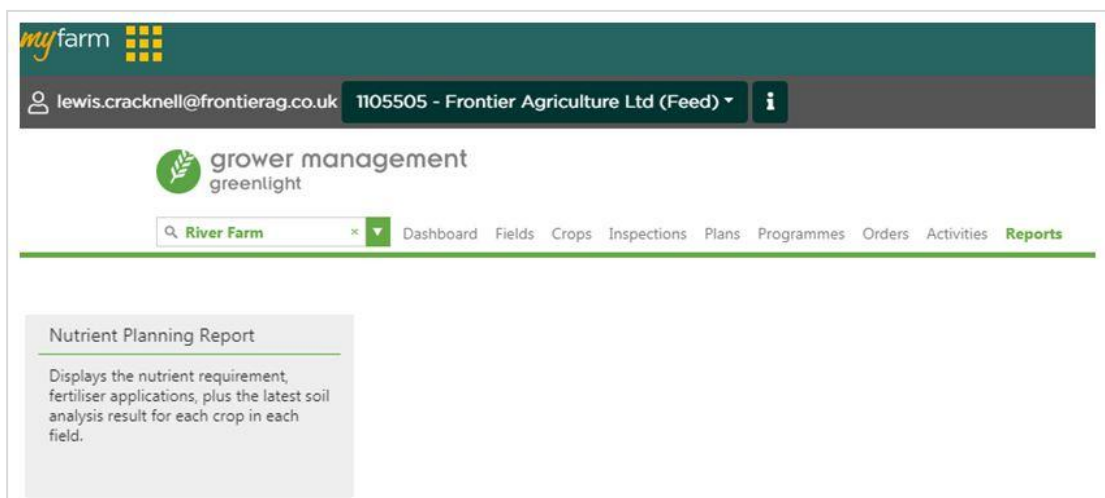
myfarm

lewis.cracknell@frontierag.co.uk 1105505 - Frontier Agriculture Ltd (Feed) i

grower management
greenlight

River Farm × Dashboard Fields Crops Inspections Plans Programmes Orders Activities Reports

Nutrient Planning Report

Displays the nutrient requirement, fertiliser applications, plus the latest soil analysis result for each crop in each field.